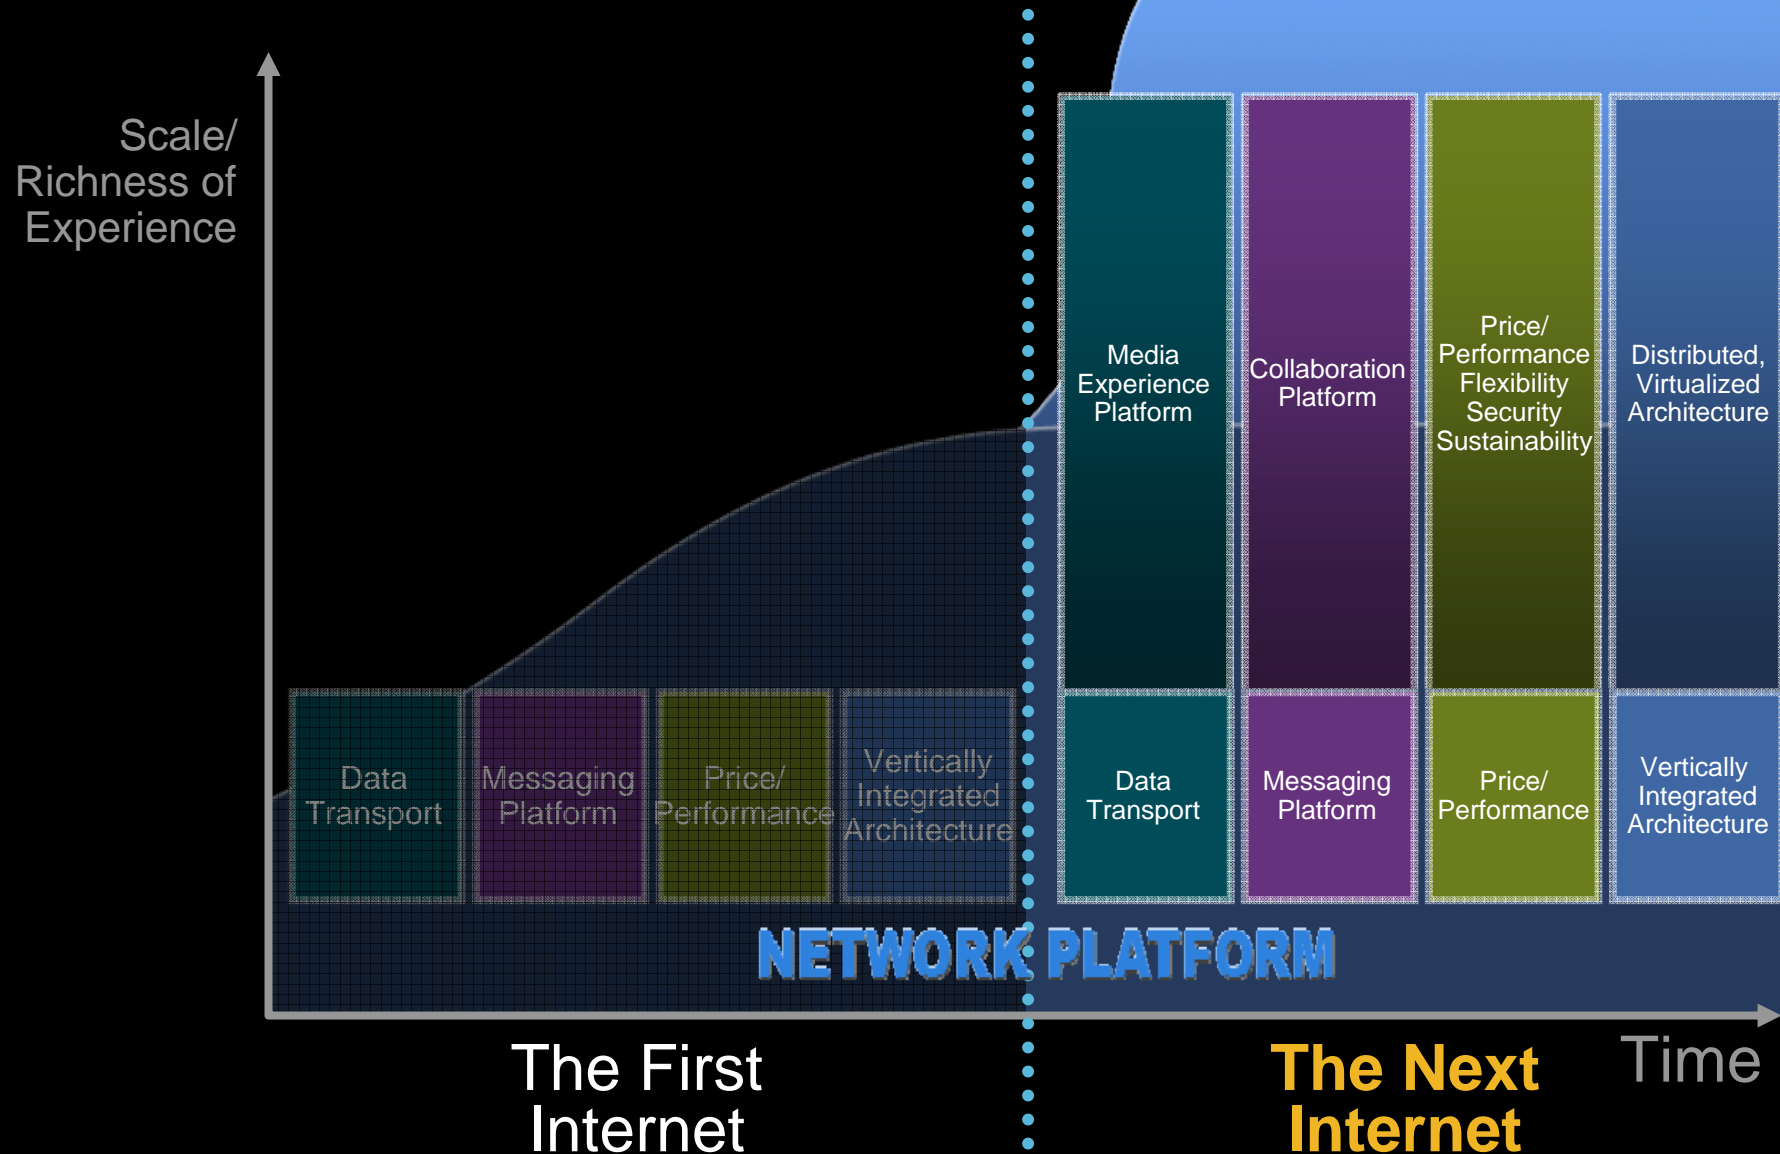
Scale/ Richness of Experience

Data Transport

Messaging Platform

Price/ Performance

Vertically Integrated Architecture

Media Experience Platform

Collaboration Platform

Price/ Performance Flexibility Security Sustainability

Distributed, Virtualized Architecture

Data Transport

Messaging Platform

Price/ Performance

Vertically Integrated Architecture

NETWORK PLATFORM

The First Internet

The Next Internet

Time